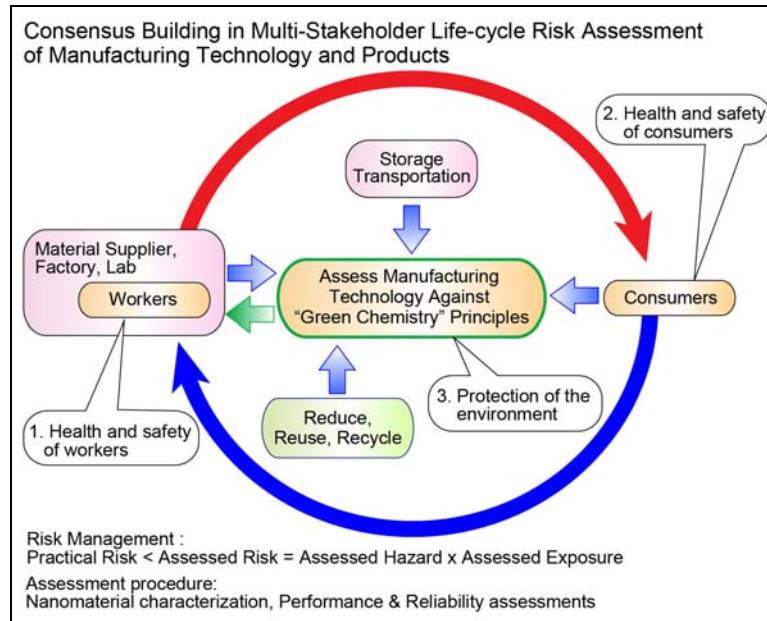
Consensus Building in Multi-Stakeholder Life-cycle Risk Assessment of Manufacturing Technology and Products

2. Health and safety of consumers

Storage Transportation

Material Supplier, Factory, Lab

Workers

Assess Manufacturing Technology Against "Green Chemistry" Principles

Consumers

3. Protection of the environment

Reduce, Reuse, Recycle

1. Health and safety of workers

Risk Management :
Practical Risk < Assessed Risk = Assessed Hazard x Assessed Exposure

Assessment procedure:
Nanomaterial characterization, Performance & Reliability assessments